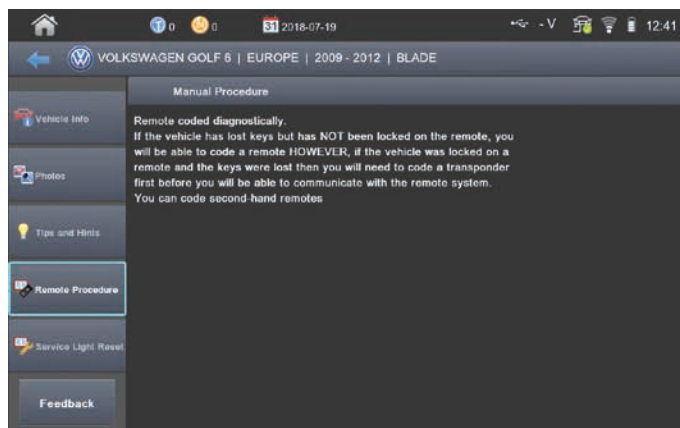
0 0 31 2018-07-19 -V 12:41

VOLKSWAGEN GOLF 6 | EUROPE | 2009 - 2012 | BLADE

Vehicle Info

Photos

Tips and Hints

Remote Procedure

Service Light Reset

Feedback

Manual Procedure

Remote coded diagnostically.
If the vehicle has lost keys but has NOT been locked on the remote, you will be able to code a remote HOWEVER, if the vehicle was locked on a remote and the keys were lost then you will need to code a transponder first before you will be able to communicate with the remote system.
You can code second-hand remotes